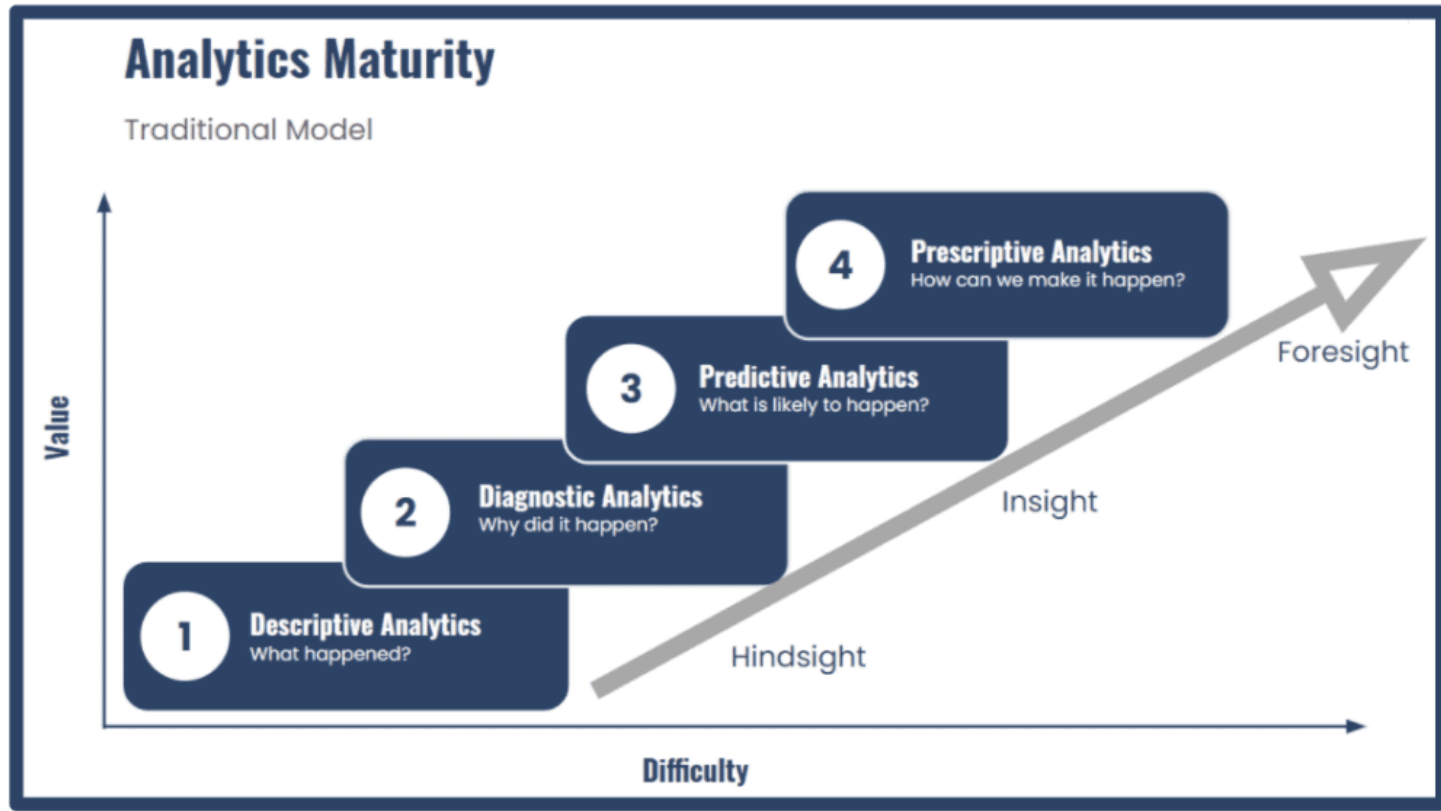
Analytics Maturity

Traditional Model

4 Prescriptive Analytics
How can we make it happen?

3 Predictive Analytics
What is likely to happen?

2 Diagnostic Analytics
Why did it happen?

1 Descriptive Analytics
What happened?

Foresight

Insight

Hindsight

Value

Difficulty